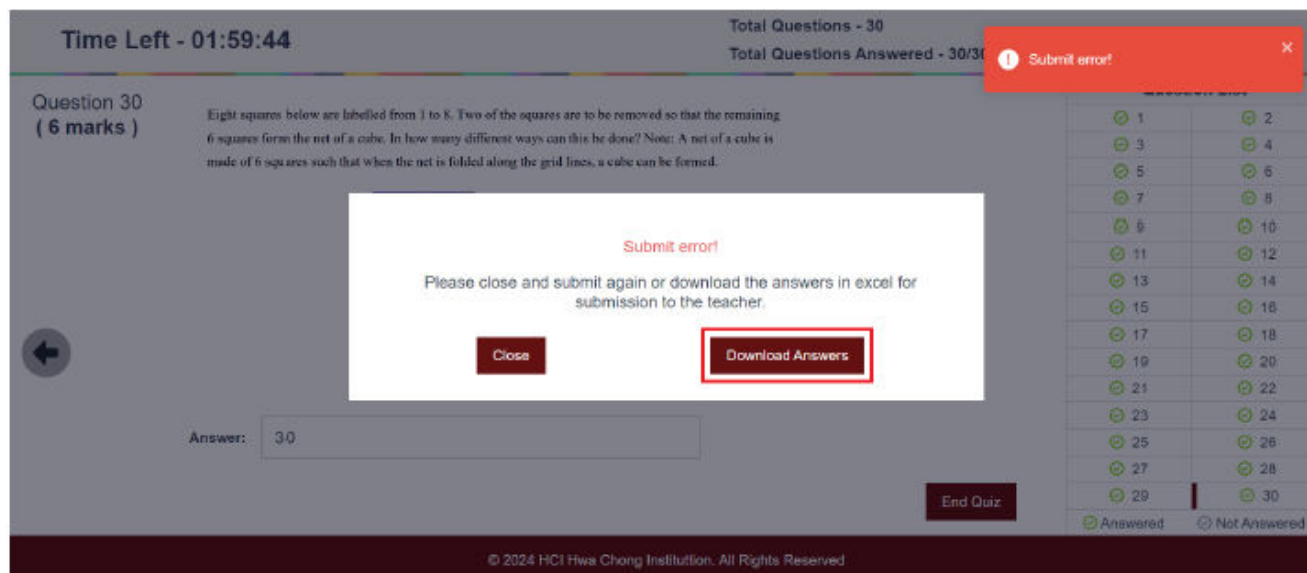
Time Left - 01:59:44

Total Questions - 30
Total Questions Answered - 30/30

Submit error!
×

Question 30
( 6 marks )

Eight squares below are labelled from 1 to 8. Two of the squares are to be removed so that the remaining 6 squares form the net of a cube. In how many different ways can this be done? Note: A net of a cube is made of 6 squares such that when the net is folded along the grid lines, a cube can be formed.

Submit error!

Please close and submit again or download the answers in excel for submission to the teacher.

Close

Download Answers

Answer: 30

End Quiz

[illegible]

| | |
|---|---|
| 1 | 2 |
| 3 | 4 |
| 5 | 6 |
| 7 | 8 |
| 9 | 10 |
| 11 | 12 |
| 13 | 14 |
| 15 | 16 |
| 17 | 18 |
| 19 | 20 |
| 21 | 22 |
| 23 | 24 |
| 25 | 26 |
| 27 | 28 |
| 29 | 30 |

Answered
Not Answered

© 2024 HCI Hwa Chong Institution. All Rights Reserved